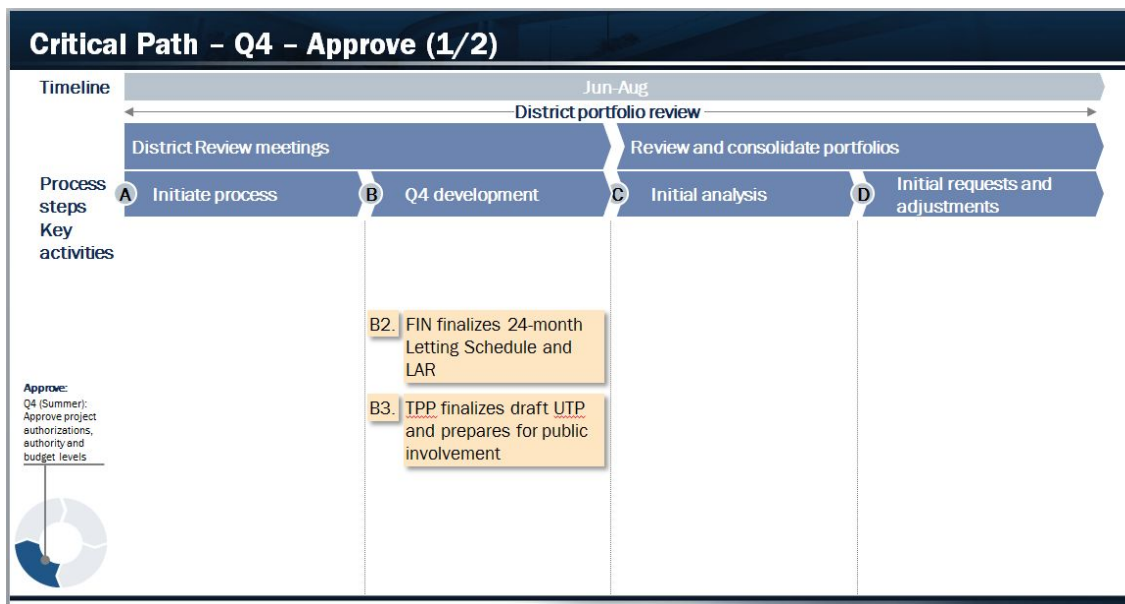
Critical Path – Q4 – Approve (1/2)

Timeline

Jun-Aug

District portfolio review

District Review meetings

Review and consolidate portfolios

Process steps

A Initiate process

B Q4 development

C Initial analysis

D Initial requests and adjustments

Key activities

B2. FIN finalizes 24-month Letting Schedule and LAR

B3. TPP finalizes draft UTP and prepares for public involvement

Approve:
Q4 (Summer): Approve project authorizations, authority and budget levels